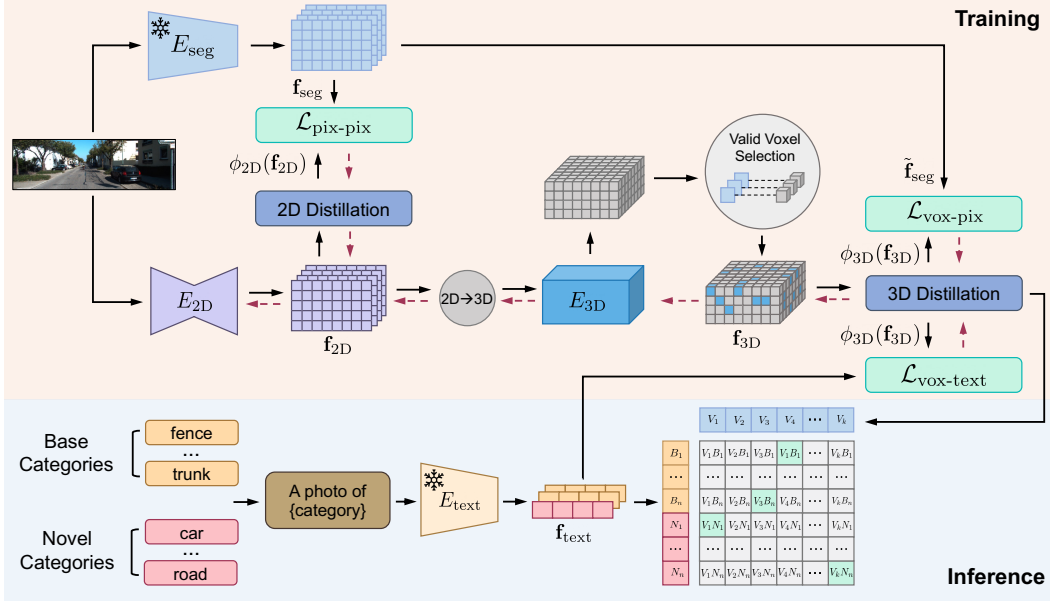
Training

$E_{\text{seg}}$

$\mathbf{f}_{\text{seg}}$

$\mathcal{L}_{\text{pix-pix}}$

$\phi_{2D}(\mathbf{f}_{2D})$

2D Distillation

$E_{2D}$

$\mathbf{f}_{2D}$

2D→3D

$E_{3D}$

Valid Voxel Selection

$\mathbf{f}_{3D}$

$\tilde{\mathbf{f}}_{\text{seg}}$

$\mathcal{L}_{\text{vox-pix}}$

$\phi_{3D}(\mathbf{f}_{3D})$

3D Distillation

$\phi_{3D}(\mathbf{f}_{3D})$

$\mathcal{L}_{\text{vox-text}}$

Base Categories

fence

...

trunk

Novel Categories

car

...

road

A photo of {category}

$E_{\text{text}}$

$\mathbf{f}_{\text{text}}$

| | $V_1$ | $V_2$ | $V_3$ | $V_4$ | ... | $V_k$ |
|---|---|---|---|---|---|---|
| $B_1$ | $V_1B_1$ | $V_2B_1$ | $V_3B_1$ | $V_4B_1$ | ... | $V_kB_1$ |
| ... | ... | ... | ... | ... | ... | ... |
| $B_n$ | $V_1B_n$ | $V_2B_n$ | $V_3B_n$ | $V_4B_n$ | ... | $V_kB_n$ |
| $N_1$ | $V_1N_1$ | $V_2N_1$ | $V_3N_1$ | $V_4N_1$ | ... | $V_kN_1$ |
| ... | ... | ... | ... | ... | ... | ... |
| $N_n$ | $V_1N_n$ | $V_2N_n$ | $V_3N_n$ | $V_4N_n$ | ... | $V_kN_n$ |

Inference